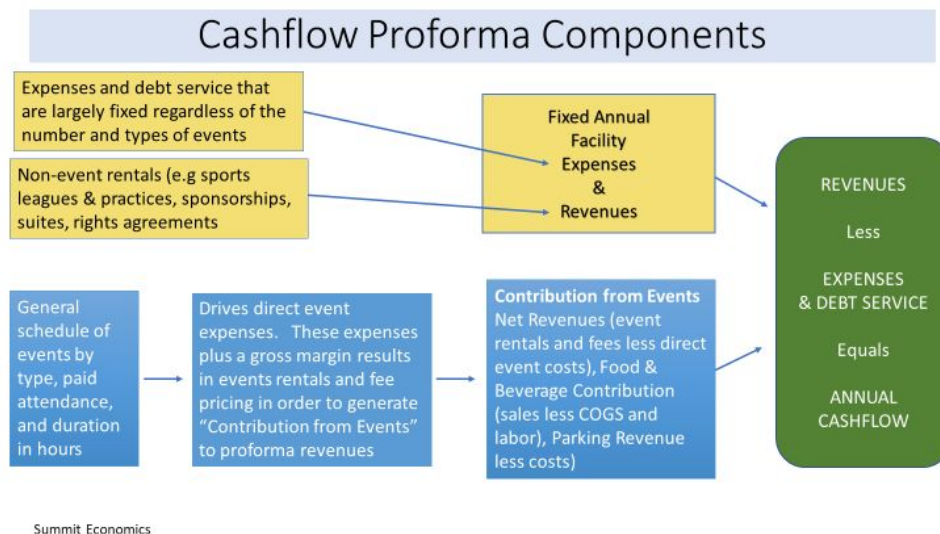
Cashflow Proforma Components

Expenses and debt service that are largely fixed regardless of the number and types of events

Non-event rentals (e.g sports leagues & practices, sponsorships, suites, rights agreements

Fixed Annual Facility Expenses & Revenues

REVENUES

Less

EXPENSES & DEBT SERVICE

Equals

ANNUAL CASHFLOW

General schedule of events by type, paid attendance, and duration in hours

Drives direct event expenses. These expenses plus a gross margin results in events rentals and fee pricing in order to generate "Contribution from Events" to proforma revenues

Contribution from Events
Net Revenues (event rentals and fees less direct event costs), Food & Beverage Contribution (sales less COGS and labor), Parking Revenue less costs)

Summit Economics